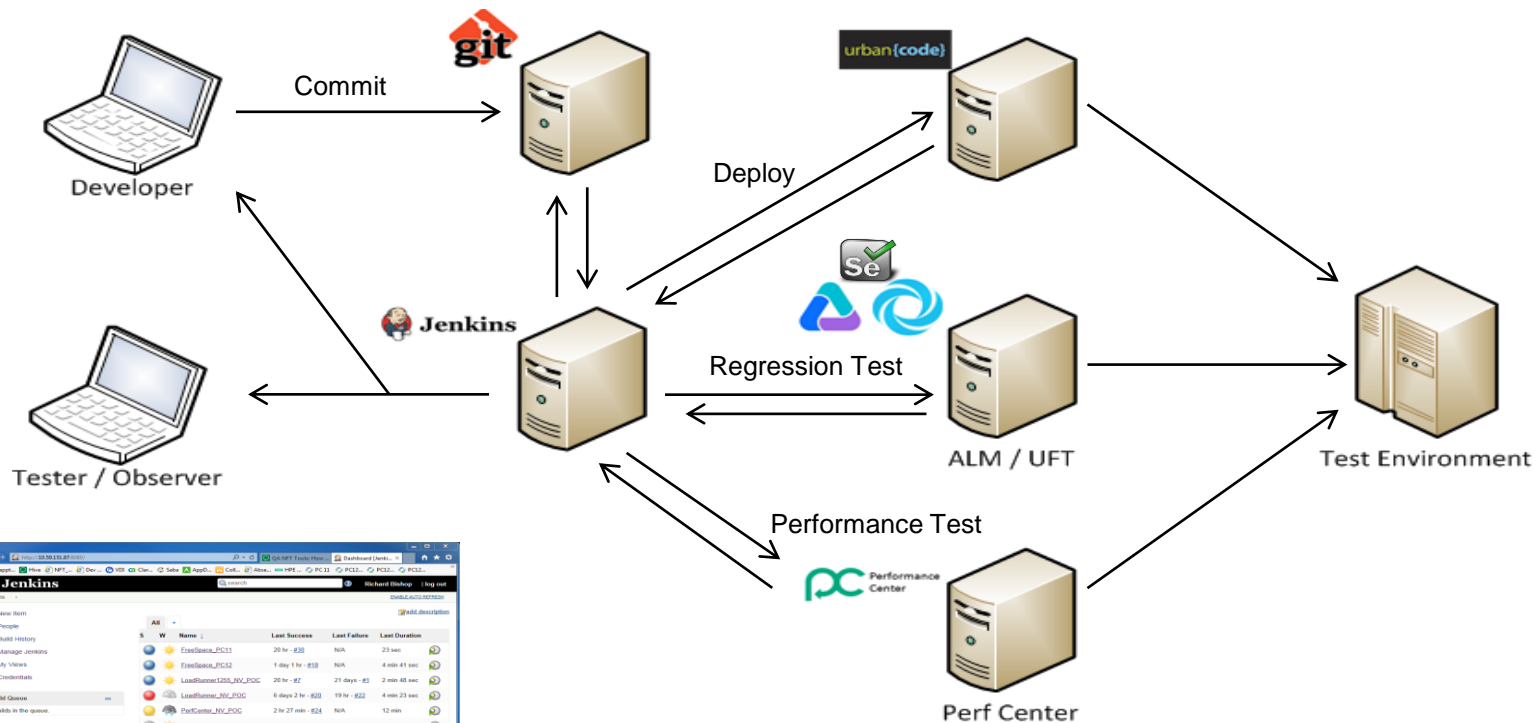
git

Commit

urban{code}

Developer

Deploy

Se

Jenkins

Regression Test

ALM / UFT

Test Environment

Tester / Observer

Performance Test

Performance Center

Perf Center

Jenkins

Richard Bishop | log out

New Item
People
Build History
Manage Jenkins
My Views
Credentials

All

| S | W | Name ↓ | Last Success | Last Failure | Last Duration |
|---|---|---|---|---|---|
| | | FreeSpace_PC11 | 20 hr - #30 | N/A | 23 sec |
| | | FreeSpace_PC12 | 1 day 1 hr - #10 | N/A | 4 min 41 sec |
| | | LoadRunner1255_NV_POC | 20 hr - #7 | 21 days - #1 | 2 min 48 sec |
| | | LoadRunner_NV_POC | 6 days 2 hr - #20 | 19 hr - #22 | 4 min 23 sec |
| | | PerfCenter_NV_POC | 2 hr 27 min - #24 | N/A | 12 min |

Build Queue
builds in the queue.